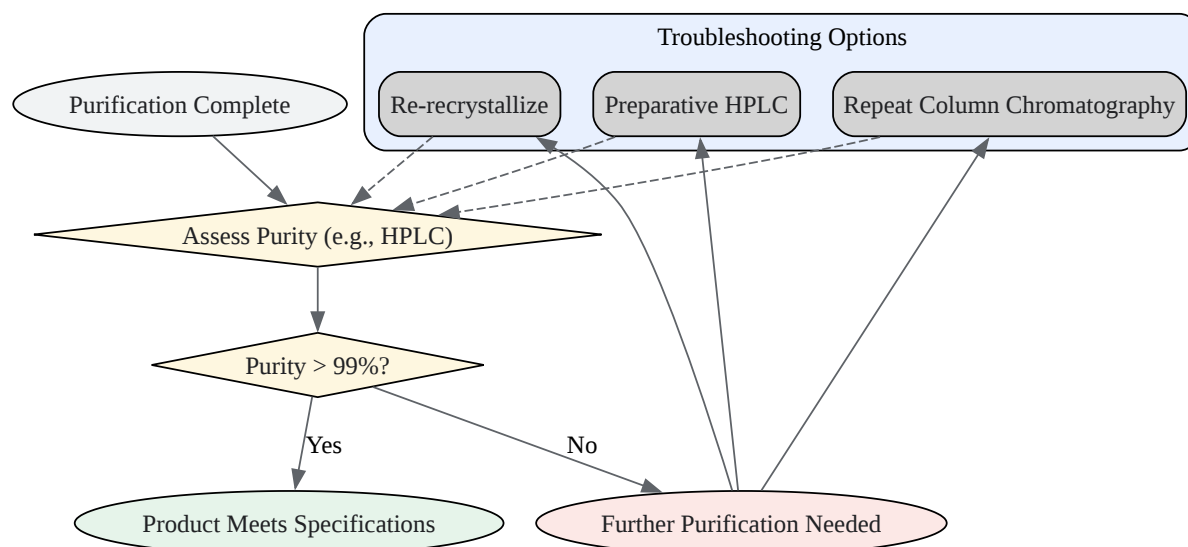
Troubleshooting Options

Re-recrystallize

Preparative HPLC

Repeat Column Chromatography

Purification Complete

Assess Purity (e.g., HPLC)

Purity > 99%?

Yes

No

Product Meets Specifications

Further Purification Needed